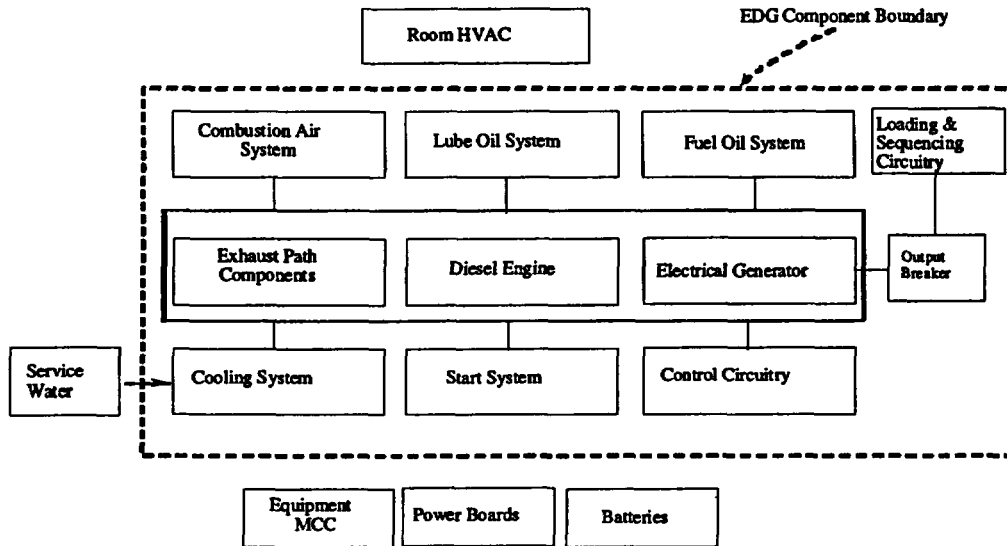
Room HVAC

EDG Component Boundary

Combustion Air System

Lube Oil System

Fuel Oil System

Loading & Sequencing Circuitry

Exhaust Path Components

Diesel Engine

Electrical Generator

Output Breaker

Service Water

Cooling System

Start System

Control Circuitry

Equipment MCC

Power Boards

Batteries